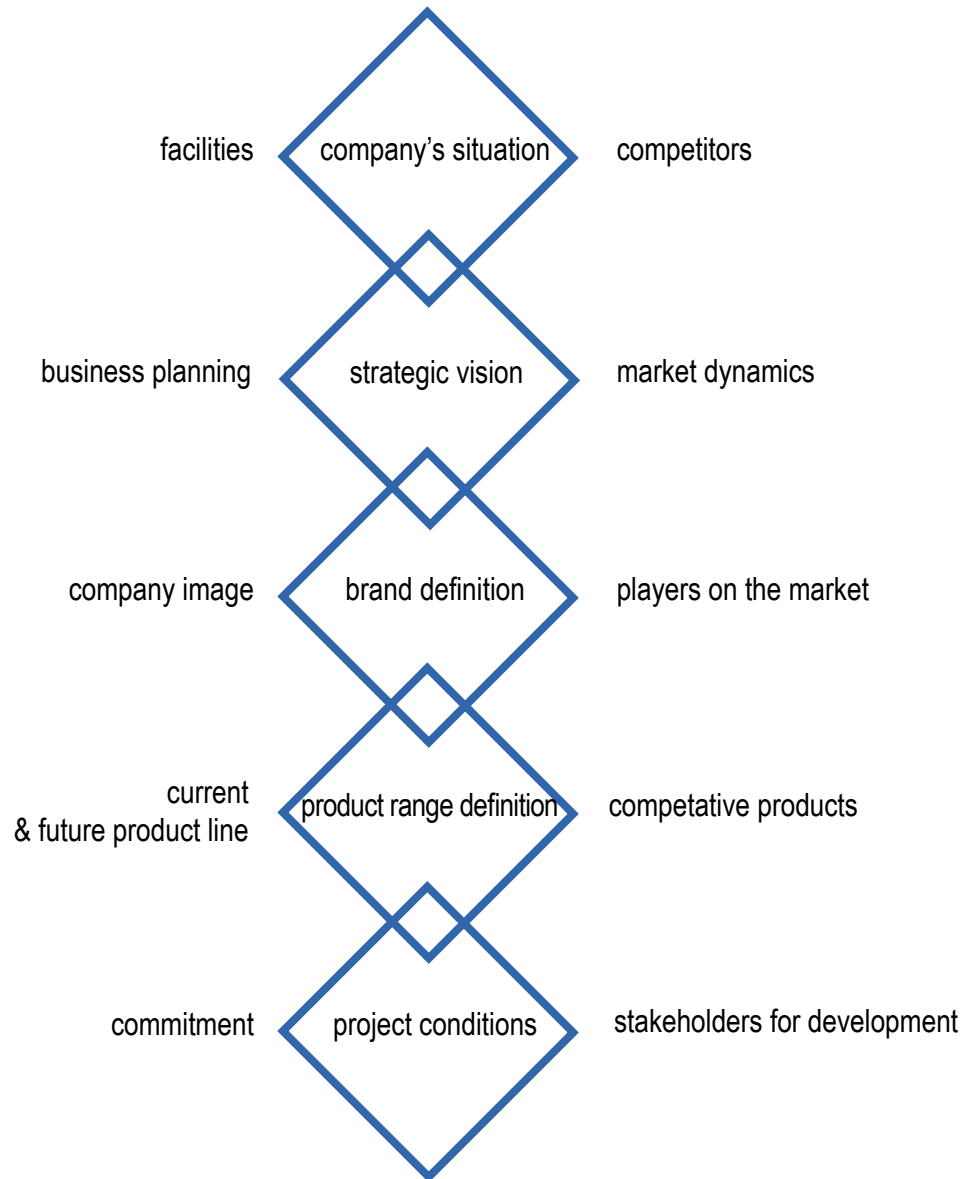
facilities

company's situation

competitors

business planning

strategic vision

market dynamics

company image

brand definition

players on the market

current & future product line

product range definition

competative products

commitment

project conditions

stakeholders for development